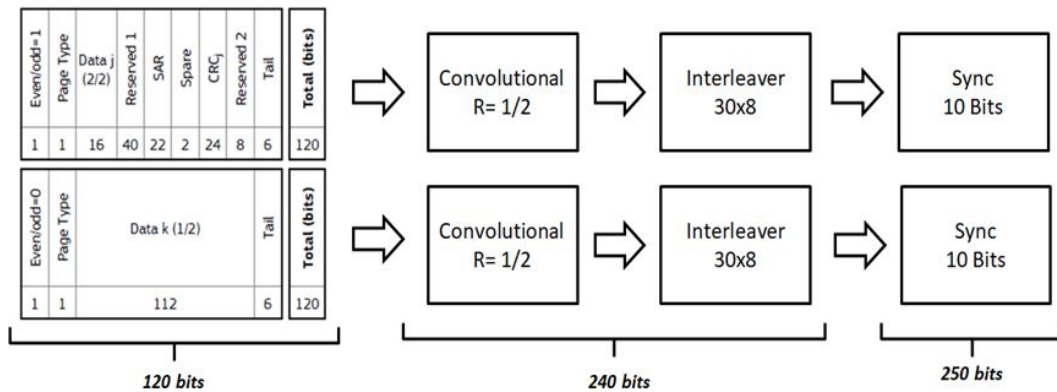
| Even/odd=1 | Page Type | Data j (2/2) | Reserved 1 | SAR | Spare | $CRC_j$ | Reserved 2 | Tail |
|---|---|---|---|---|---|---|---|---|
| 1 | 1 | 16 | 40 | 22 | 2 | 24 | 8 | 6 |

| Total (bits) |
|---|
| 120 |

Convolutional
R= 1/2

Interleaver
30x8

Sync
10 Bits

| Even/odd=0 | Page Type | Data k (1/2) | Tail |
|---|---|---|---|
| 1 | 1 | 112 | 6 |

| Total (bits) |
|---|
| 120 |

Convolutional
R= 1/2

Interleaver
30x8

Sync
10 Bits

120 bits

240 bits

250 bits